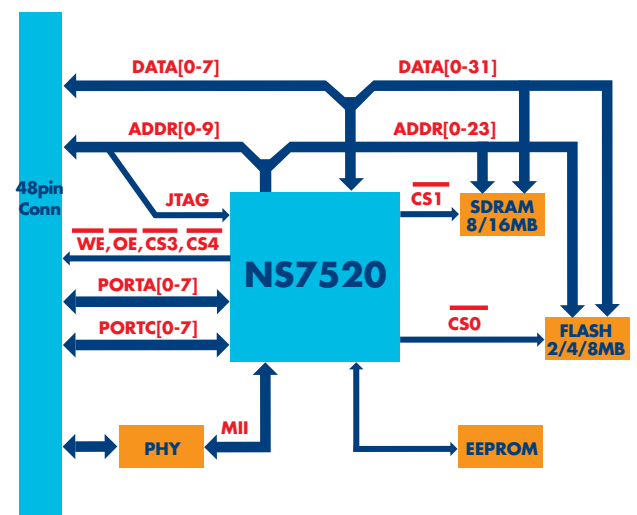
DATA[0-7]
DATA[0-31]
ADDR[0-9]
ADDR[0-23]
48pin Conn
JTAG
$\overline{CS1}$
SDRAM 8/16MB
$\overline{WE}$, $\overline{OE}$, $\overline{CS3}$, $\overline{CS4}$
NS7520
PORTA[0-7]
PORTC[0-7]
$\overline{CS0}$
FLASH 2/4/8MB
MII
PHY
EEPROM